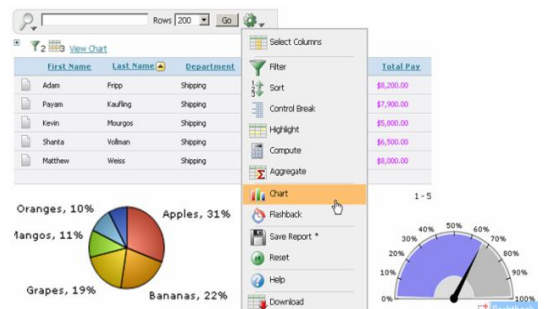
Rows 200 Go

2 View Chart

| | First Name | Last Name | Department | Total Pay |
|---|---|---|---|---|
| | Adam | Fripp | Shipping | \$8,200.00 |
| | Payam | Kaufling | Shipping | \$7,900.00 |
| | Kevin | Mourgos | Shipping | \$5,800.00 |
| | Shanta | Vollman | Shipping | \$6,500.00 |
| | Matthew | Weiss | Shipping | \$8,000.00 |

1 - 5

Select Columns
Filter
Sort
Control Break
Highlight
Compute
Aggregate
Chart
Flashback
Save Report *
Reset
Help
Download

Oranges, 10%
Apples, 31%
Mangos, 11%
Grapes, 19%
Bananas, 22%

0%
10%
20%
30%
40%
50%
60%
70%
80%
90%
100%